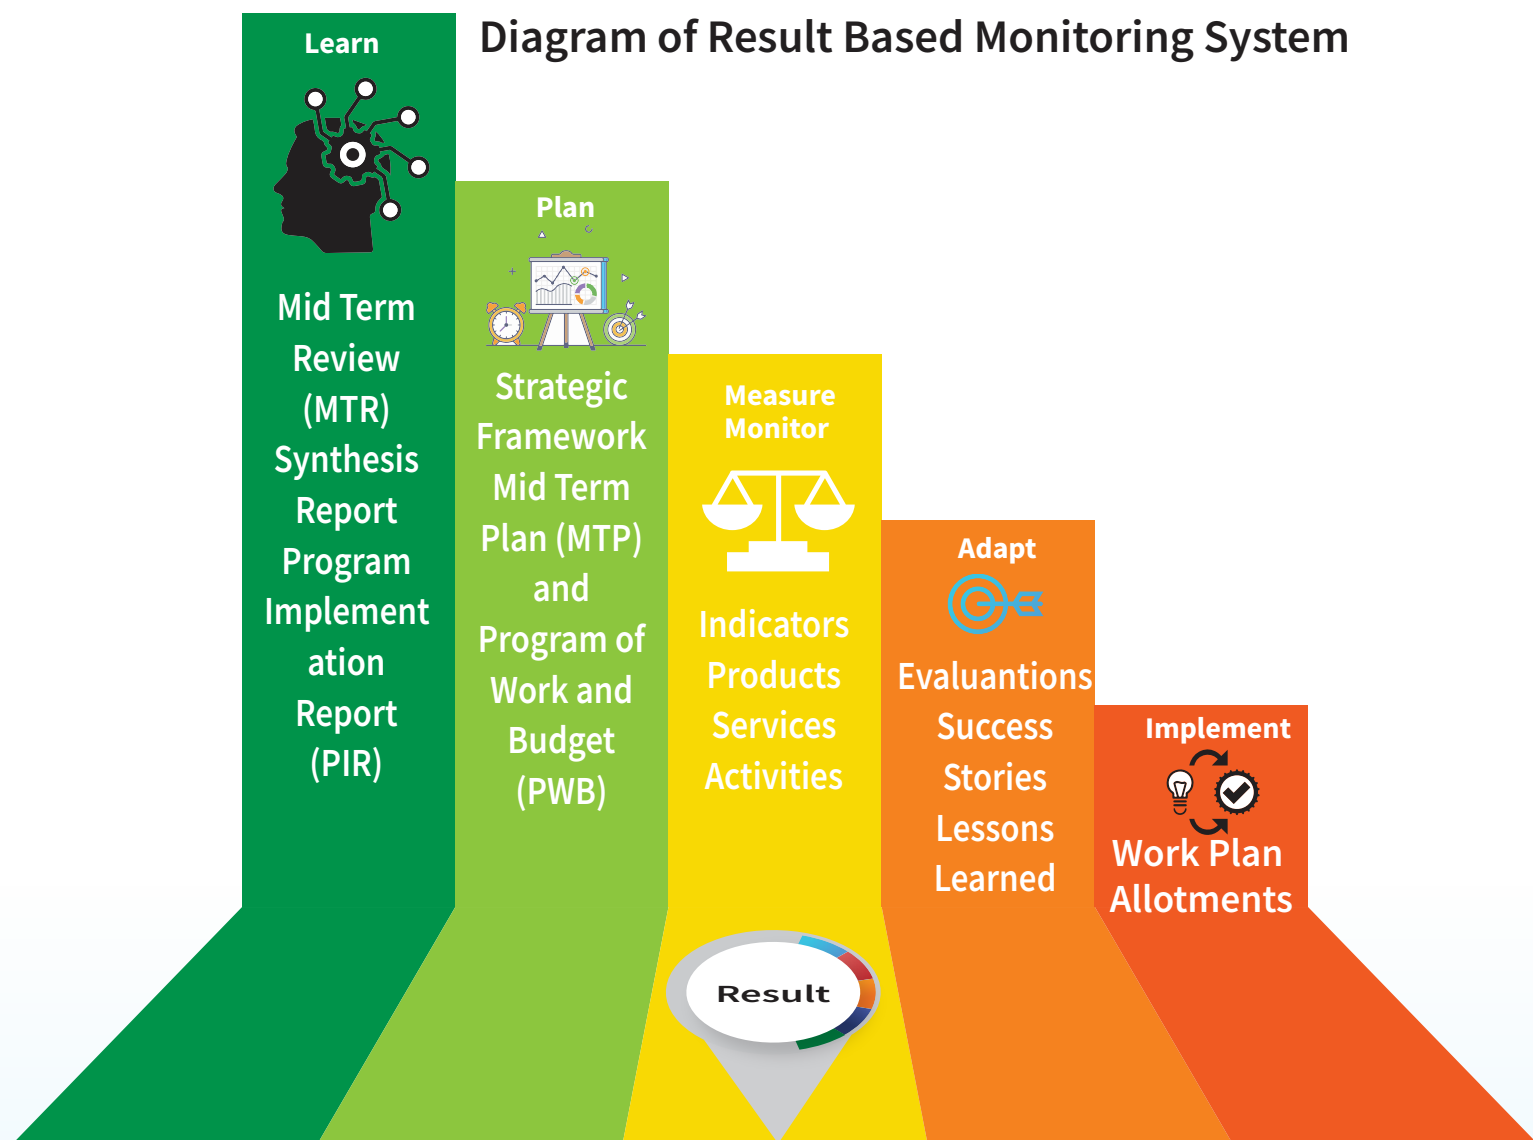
Diagram of Result Based Monitoring System

Learn

Mid Term Review (MTR) Synthesis Report Program Implement ation Report (PIR)

Plan

Strategic Framework Mid Term Plan (MTP) and Program of Work and Budget (PWB)

Measure Monitor

Indicators Products Services Activities

Adapt

Evaluantions Success Stories Lessons Learned

Implement

Work Plan Allotments

Result